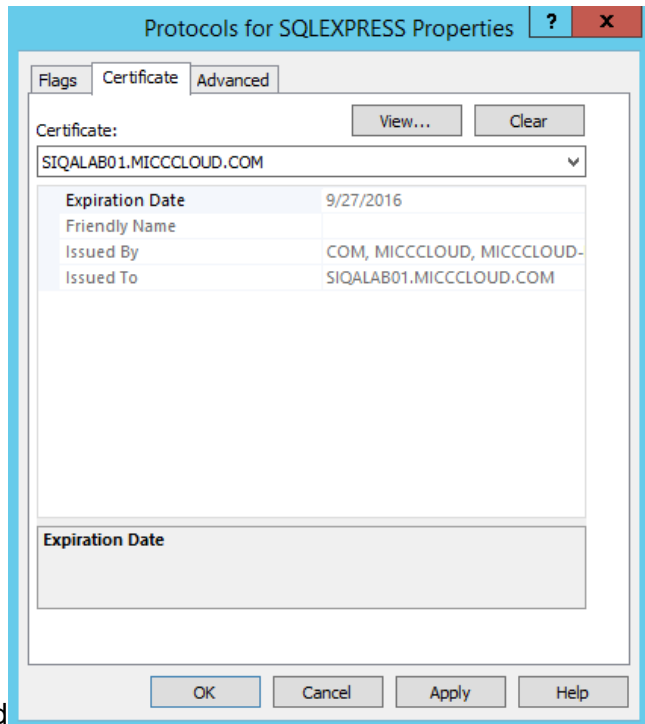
Protocols for SQLEXPRESS Properties

?

x

Flags

Certificate

Advanced

Certificate:

View...

Clear

SIQALAB01.MICCCLOUD.COM

| | |
|---|---|
| Expiration Date | 9/27/2016 |
| Friendly Name | |
| Issued By | COM, MICCCLOUD, MICCCLOUD- |
| Issued To | SIQALAB01.MICCCLOUD.COM |

Expiration Date

OK

Cancel

Apply

Help

d